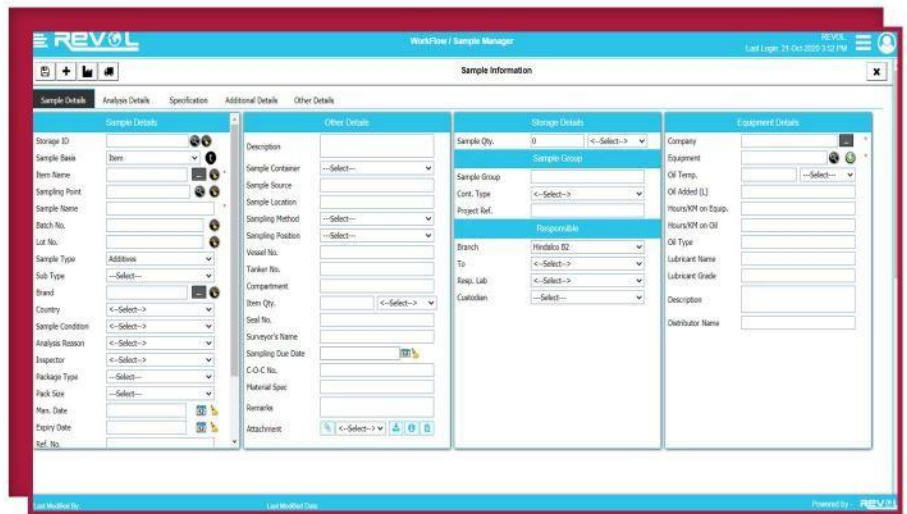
REVOL

WorkFlow / Sample Manager

REVOL
Last Login: 21-Oct-2020 3:52 PM

Sample Information

x

Sample Details | Analysis Details | Specification | Additional Details | Other Details

Sample Details

Storage ID
Sample Basis: Item
Item Name
Sampling Point
Sample Name
Batch No.
Lot No.
Sample Type: Additives
Sub Type: ---Select---
Brand
Country: <--Select-->
Sample Condition: <--Select-->
Analysis Reason: <--Select-->
Inspector: <--Select-->
Package Type: ---Select---
Pack Size: ---Select---
Man. Date
Expiry Date
Ref. No.

Other Details

Description
Sample Container: ---Select---
Sample Source
Sample Location
Sampling Method: ---Select---
Sampling Position: ---Select---
Vessel No.
Tanker No.
Compartment
Item Qty. <--Select-->
Seal No.
Surveyor's Name
Sampling Due Date
C-O-C No.
Material Spec
Remarks
Attachment <--Select-->

Storage Details

Sample Qty. 0 <--Select-->

Sample Group

Sample Group
Cont. Type: <--Select-->
Project Ref.

Responsible

Branch: Hindalco B2
To: <--Select-->
Resp. Lab: <--Select-->
Custodian: ---Select---

Equipment Details

Company
Equipment
Oil Temp. ---Select---
Oil Added (L)
Hours/KM on Equip.
Hours/KM on Oil
Oil Type
Lubricant Name
Lubricant Grade
Description
Distributor Name

Last Modified By | Last Modified Date | Powered by - REVOL